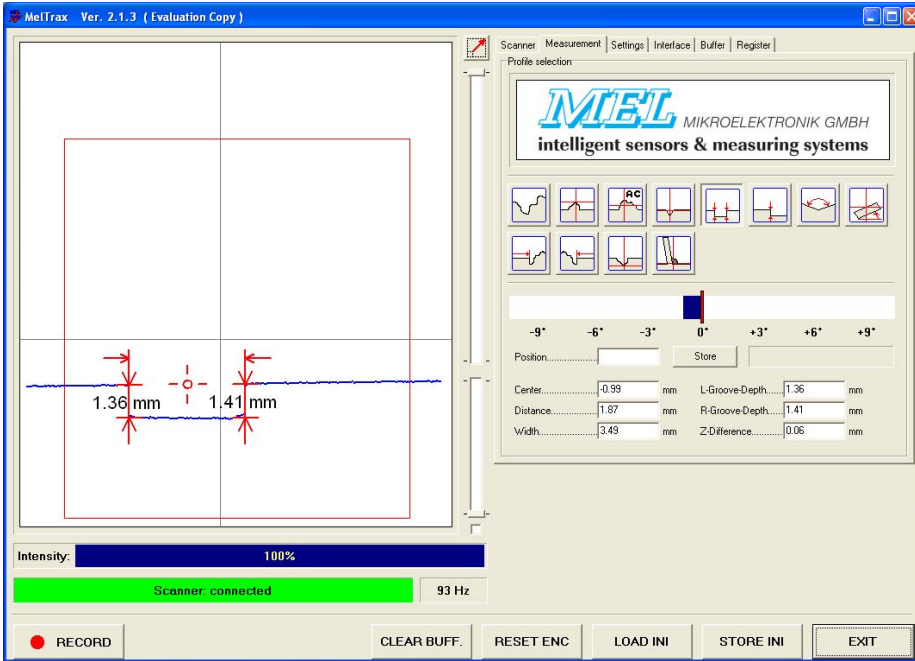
MelTrax Ver. 2.1.3 ( Evaluation Copy )

1.36 mm

1.41 mm

Scanner | Measurement | Settings | Interface | Buffer | Register

Profile selection

MEL MIKROELEKTRONIK GMBH

intelligent sensors & measuring systems

AC

-9° -6° -3° 0° +3° +6° +9°

Position...................

Store

Center.......................... -0.99 mm

L-Groove-Depth....... 1.36 mm

Distance........................ 1.87 mm

R-Groove-Depth....... 1.41 mm

Width............................ 3.49 mm

Z-Difference............. 0.06 mm

Intensity: 100%

Scanner: connected

93 Hz

RECORD

CLEAR BUFF.

RESET ENC

LOAD INI

STORE INI

EXIT